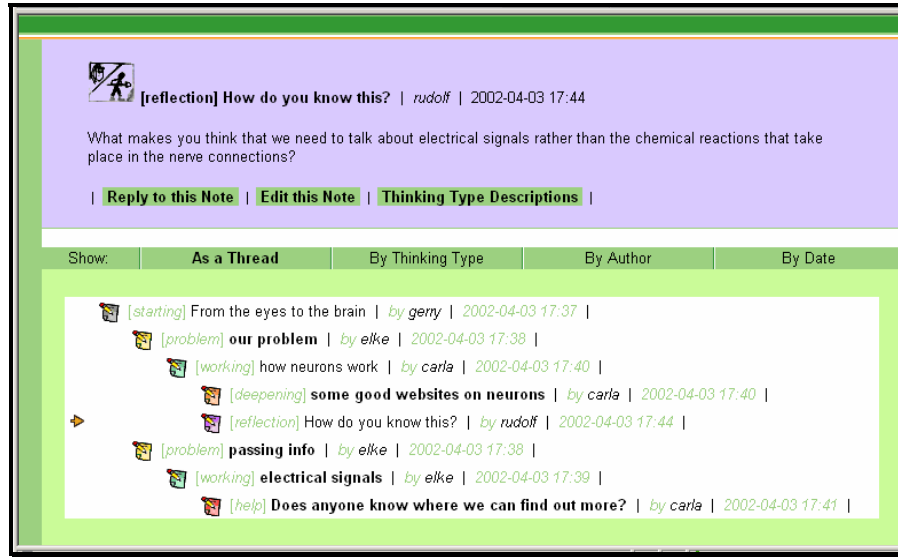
[reflection] How do you know this? | rudolf | 2002-04-03 17:44

What makes you think that we need to talk about electrical signals rather than the chemical reactions that take place in the nerve connections?

| Reply to this Note | Edit this Note | Thinking Type Descriptions |

| Show: | As a Thread | By Thinking Type | By Author | By Date |
|---|---|---|---|---|

[starting] From the eyes to the brain | by gerry | 2002-04-03 17:37 |

[problem] our problem | by elke | 2002-04-03 17:38 |

[working] how neurons work | by carla | 2002-04-03 17:40 |

[deepening] some good websites on neurons | by carla | 2002-04-03 17:40 |

[reflection] How do you know this? | by rudolf | 2002-04-03 17:44 |

[problem] passing info | by elke | 2002-04-03 17:38 |

[working] electrical signals | by elke | 2002-04-03 17:39 |

[help] Does anyone know where we can find out more? | by carla | 2002-04-03 17:41 |